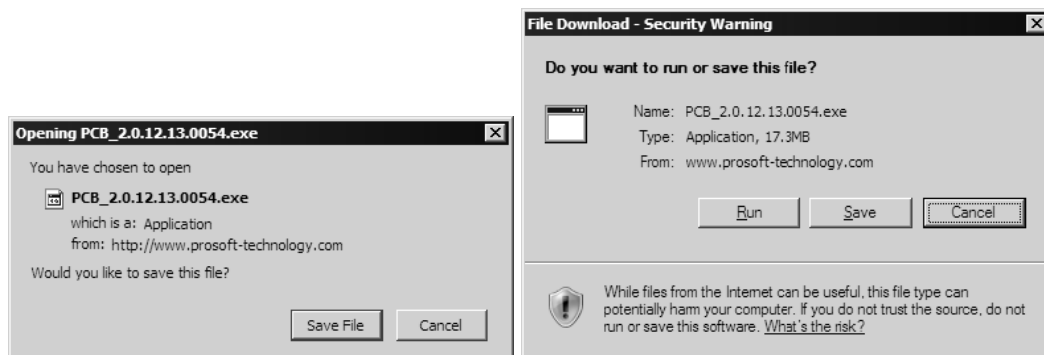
Opening PCB_2.0.12.13.0054.exe

You have chosen to open

PCB_2.0.12.13.0054.exe
which is a: Application
from: http://www.prosoft-technology.com

Would you like to save this file?

Save File Cancel

File Download - Security Warning

Do you want to run or save this file?

Name: PCB_2.0.12.13.0054.exe
Type: Application, 17.3MB
From: www.prosoft-technology.com

Run Save Cancel

While files from the Internet can be useful, this file type can potentially harm your computer. If you do not trust the source, do not run or save this software. What's the risk?